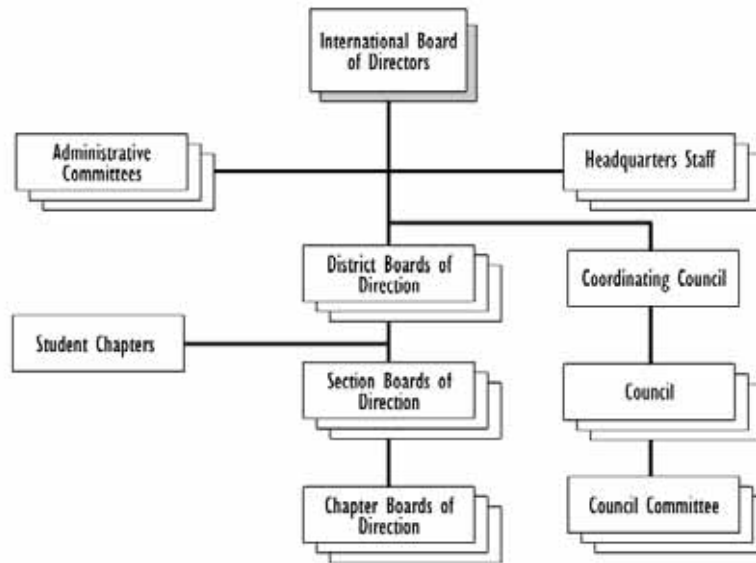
International Board of Directors

Administrative Committees

Headquarters Staff

District Boards of Direction

Coordinating Council

Student Chapters

Section Boards of Direction

Council

Chapter Boards of Direction

Council Committee